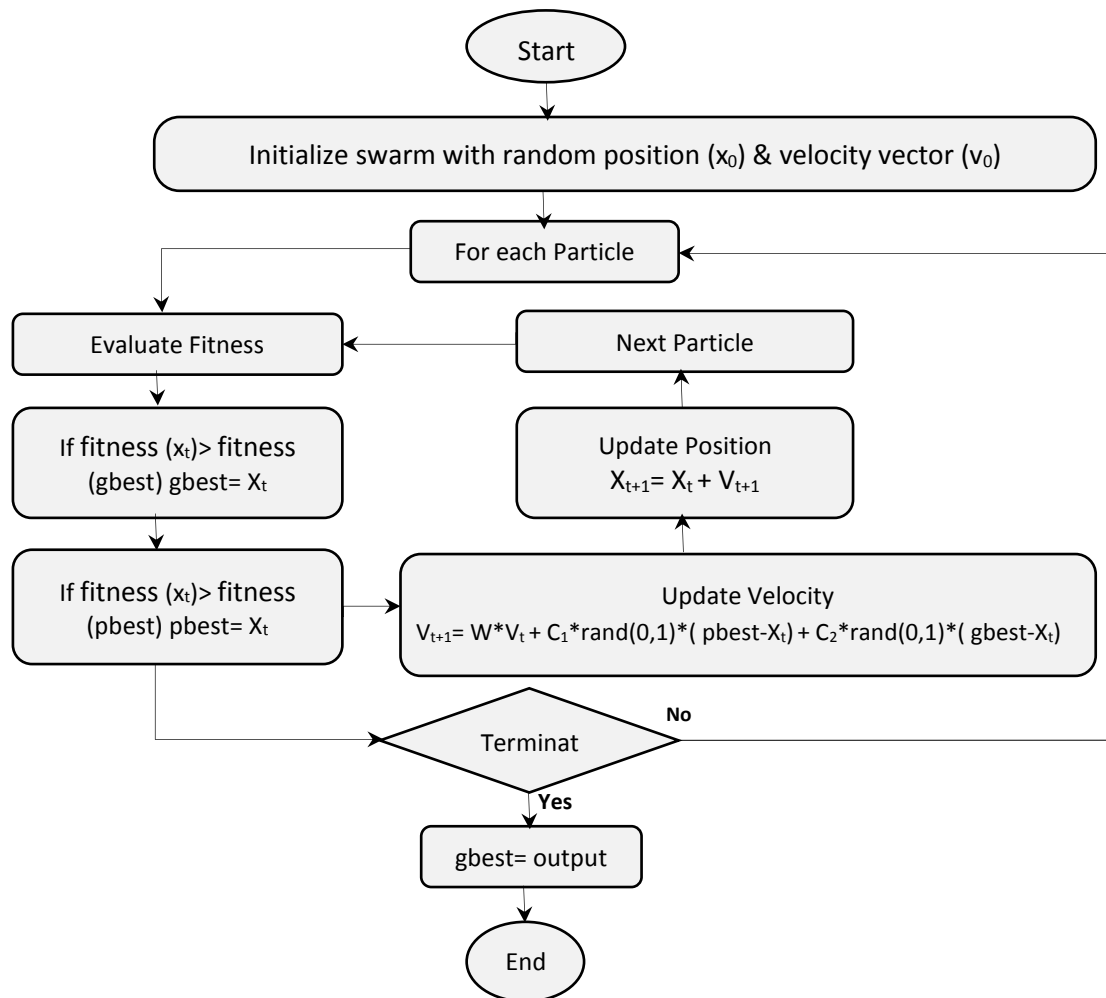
Start

Initialize swarm with random position ($x_0$) & velocity vector ($v_0$)

For each Particle

Evaluate Fitness

Next Particle

If fitness ($x_t$)> fitness (gbest) gbest= $X_t$

Update Position
$X_{t+1}= X_t + V_{t+1}$

If fitness ($x_t$)> fitness (pbest) pbest= $X_t$

Update Velocity
$V_{t+1}= W*V_t + C_1*rand(0,1)*( pbest-X_t) + C_2*rand(0,1)*( gbest-X_t)$

No

Terminat

Yes

gbest= output

End